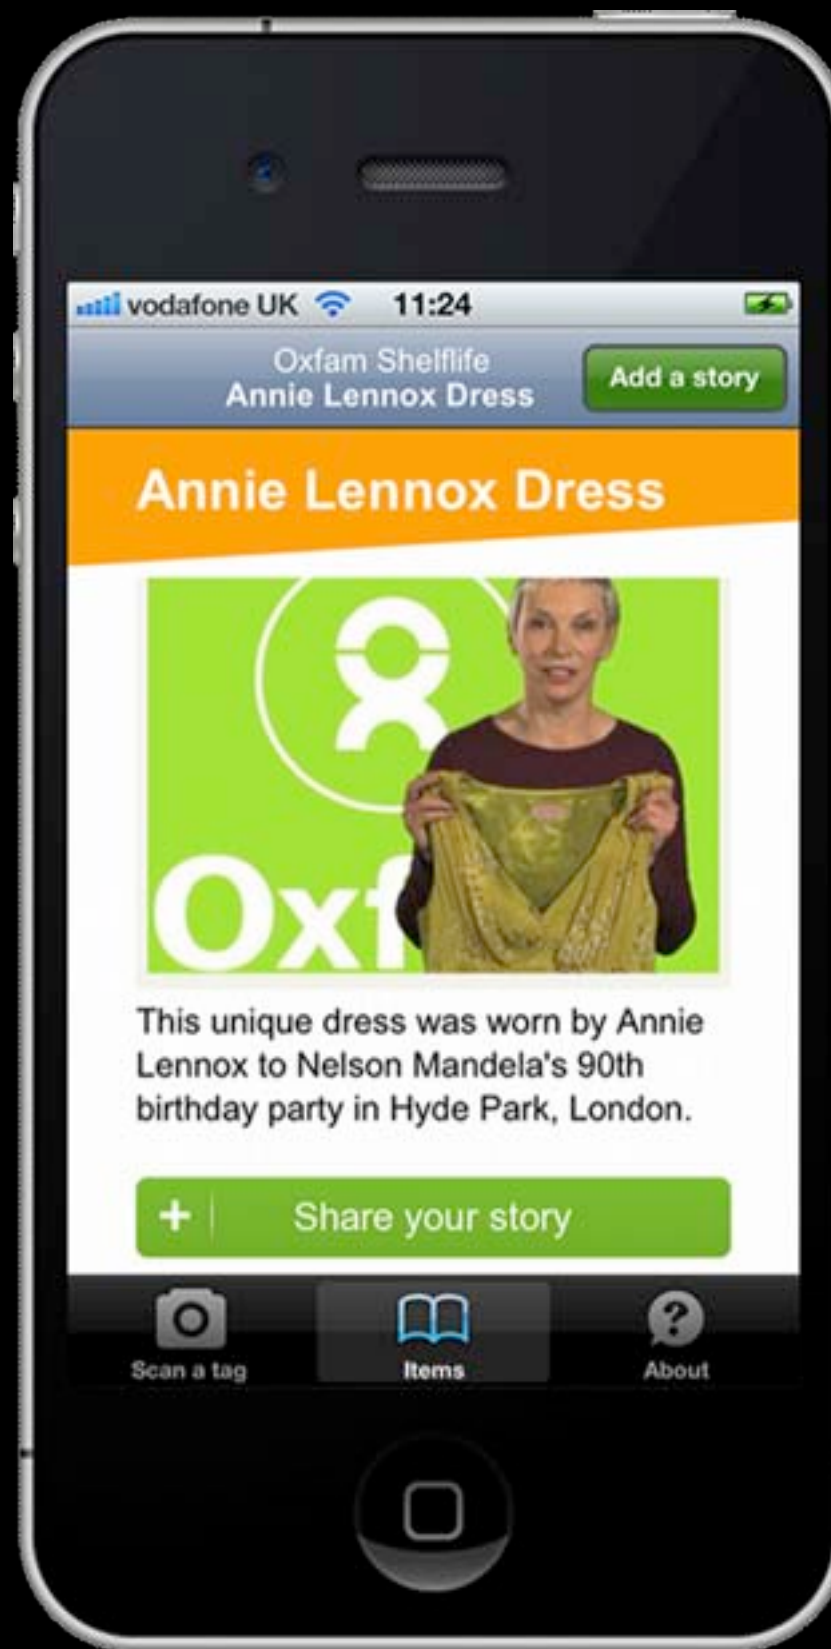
vodafone UK 11:24

Oxfam Shelflife
Annie Lennox Dress

Add a story

Annie Lennox Dress

Oxf

This unique dress was worn by Annie Lennox to Nelson Mandela's 90th birthday party in Hyde Park, London.

+ Share your story

Scan a tag

Items

About